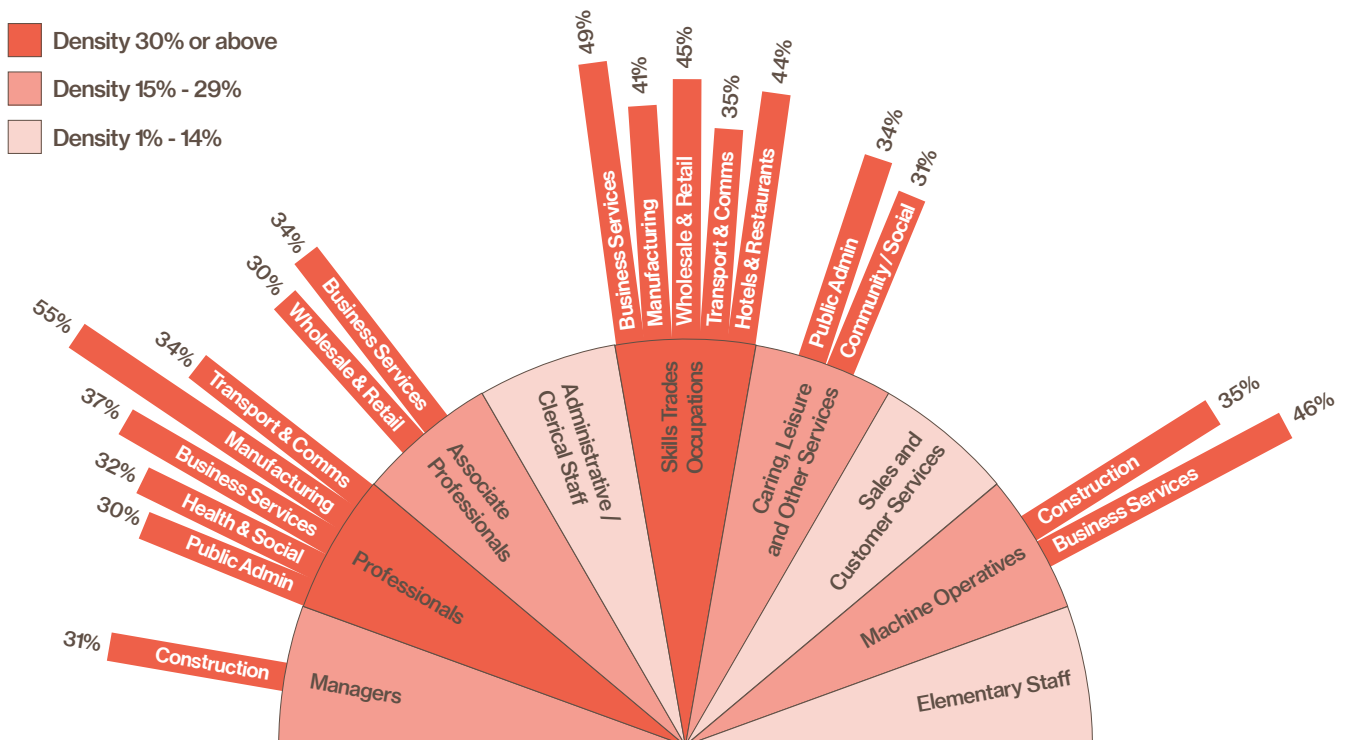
Density 30% or above
Density 15% - 29%
Density 1% - 14%

31%
Construction
Managers

55%
Transport & Comms
34%
37%
Manufacturing
32%
Business Services
30%
Health & Social
Public Admin
Professionals

30%
Wholesale & Retail
34%
Business Services
Associate Professionals

Administrative / Clerical Staff

49%
Business Services
41%
Manufacturing
45%
Wholesale & Retail
35%
Transport & Comms
44%
Hotels & Restaurants
Skills Trades Occupations

34%
Public Admin
31%
Community / Social
Caring, Leisure and Other Services

Sales and Customer Services

35%
Construction
46%
Business Services
Machine Operatives

Elementary Staff